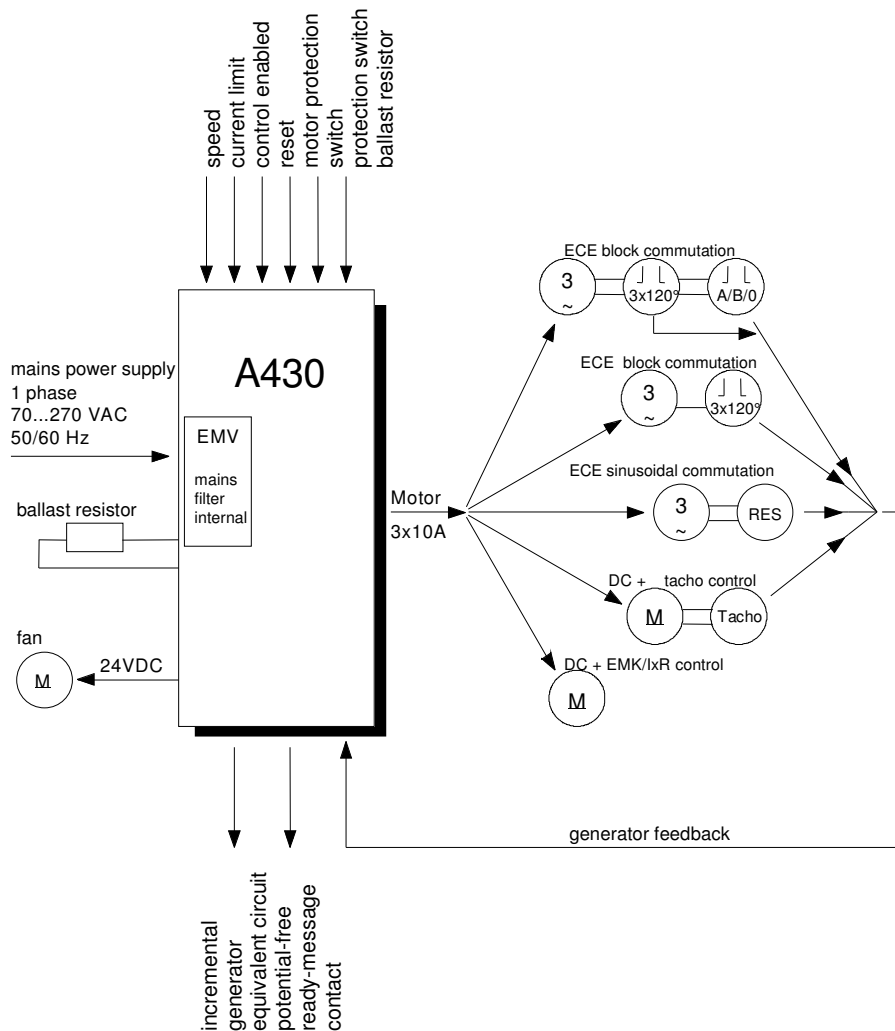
speed
current limit
control enabled
reset
motor protection switch
protection switch ballast resistor

A430

mains power supply
1 phase
70...270 VAC
50/60 Hz

EMV
mains filter internal

ballast resistor

fan
M
24VDC

Motor
3x10A

ECE block commutation
3
~
3x120°
A/B/0

ECE block commutation
3
~
3x120°

ECE sinusoidal commutation
3
~
RES

DC + tacho control
M
Tacho

DC + EMK/IxR control
M

generator feedback

incremental generator equivalent circuit
potential-free ready-message contact